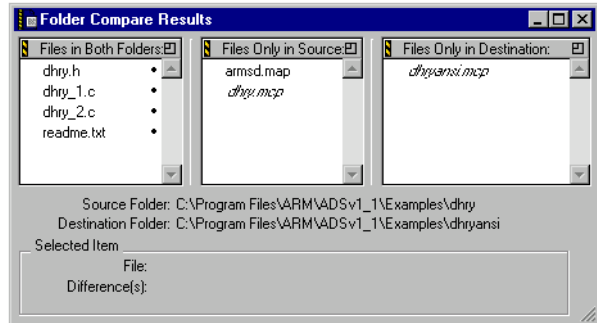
Folder Compare Results

Files in Both Folders:
dhry.h •
dhry_1.c •
dhry_2.c •
readme.txt •

Files Only in Source:
armsd.map
dhry.mcp

Files Only in Destination:
dhryansi.mcp

Source Folder: C:\Program Files\ARM\ADSv1_1\Examples\dhry
Destination Folder: C:\Program Files\ARM\ADSv1_1\Examples\dhryansi

Selected Item
File:
Difference(s):